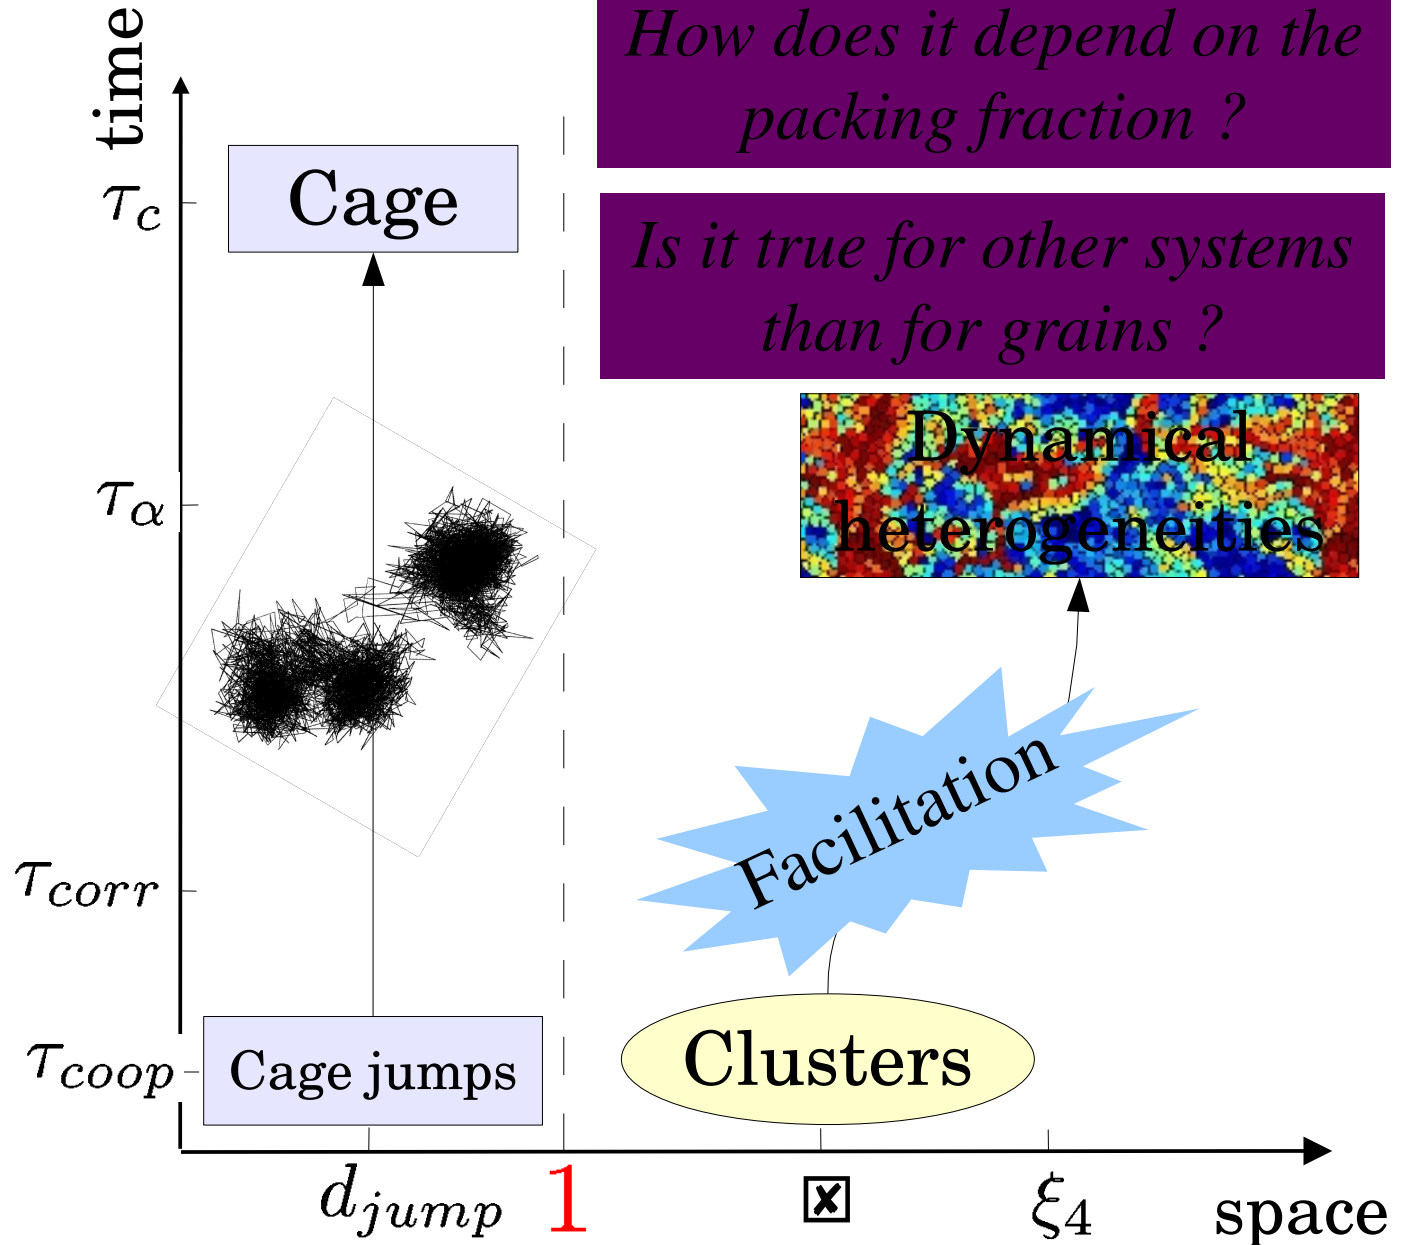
time

How does it depend on the packing fraction ?

Is it true for other systems than for grains ?

$\tau_c$

Cage

$\tau_\alpha$

Dynamical heterogeneities

Facilitation

$\tau_{corr}$

$\tau_{coop}$

Cage jumps

Clusters

$d_{jump}$ 1 ☒ $\xi_4$ space